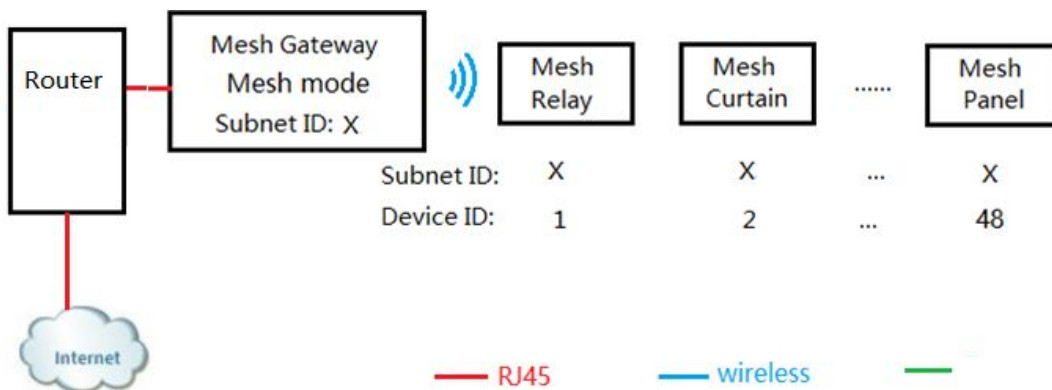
Router

Mesh Gateway
Mesh mode
Subnet ID: X

Mesh Relay

Mesh Curtain

......

Mesh Panel

| Subnet ID: | X | X | ... | X |
|---|---|---|---|---|
| Device ID: | 1 | 2 | ... | 48 |

Internet

RJ45

wireless